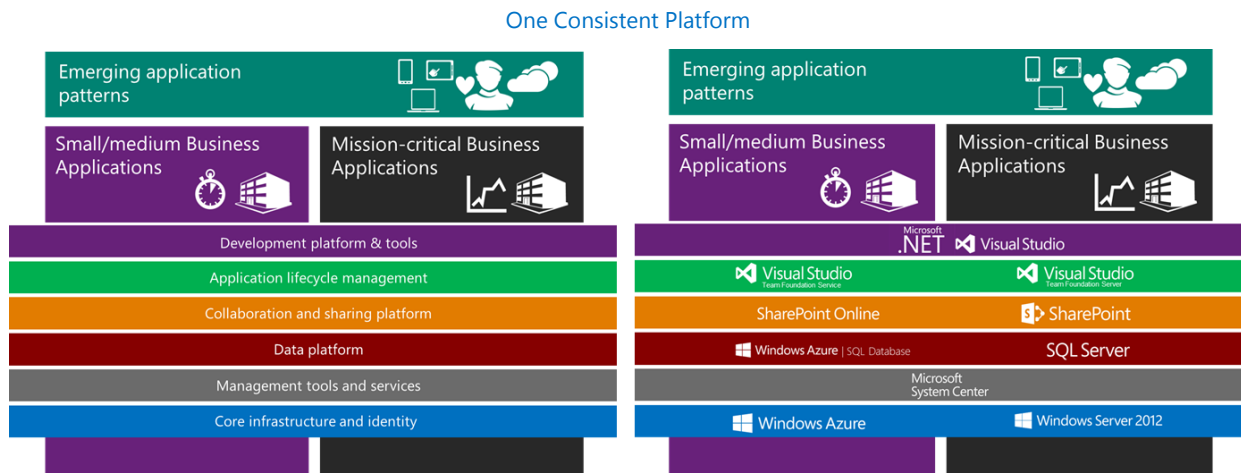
One Consistent Platform

Emerging application patterns

Small/medium Business Applications

Mission-critical Business Applications

Development platform & tools

Application lifecycle management

Collaboration and sharing platform

Data platform

Management tools and services

Core infrastructure and identity

Emerging application patterns

Small/medium Business Applications

Mission-critical Business Applications

Microsoft .NET

Visual Studio

Visual Studio Team Foundation Service

Visual Studio Team Foundation Server

SharePoint Online

SharePoint

Windows Azure | SQL Database

SQL Server

Microsoft System Center

Windows Azure

Windows Server 2012